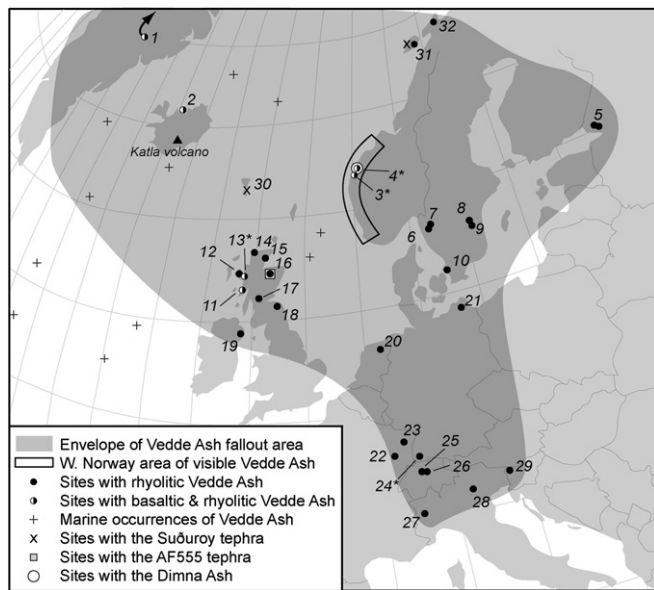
1
2
Katla volcano
32
31
5
30
4*
3*
7
8
9
6
10
13*
14
15
16
12
11
17
18
19
21
20
23
22
25
24*
26
29
28
27

Envelope of Vedde Ash fallout area
W. Norway area of visible Vedde Ash
Sites with rhyolitic Vedde Ash
Sites with basaltic & rhyolitic Vedde Ash
Marine occurrences of Vedde Ash
Sites with the Suðuroy tephra
Sites with the AF555 tephra
Sites with the Dimna Ash